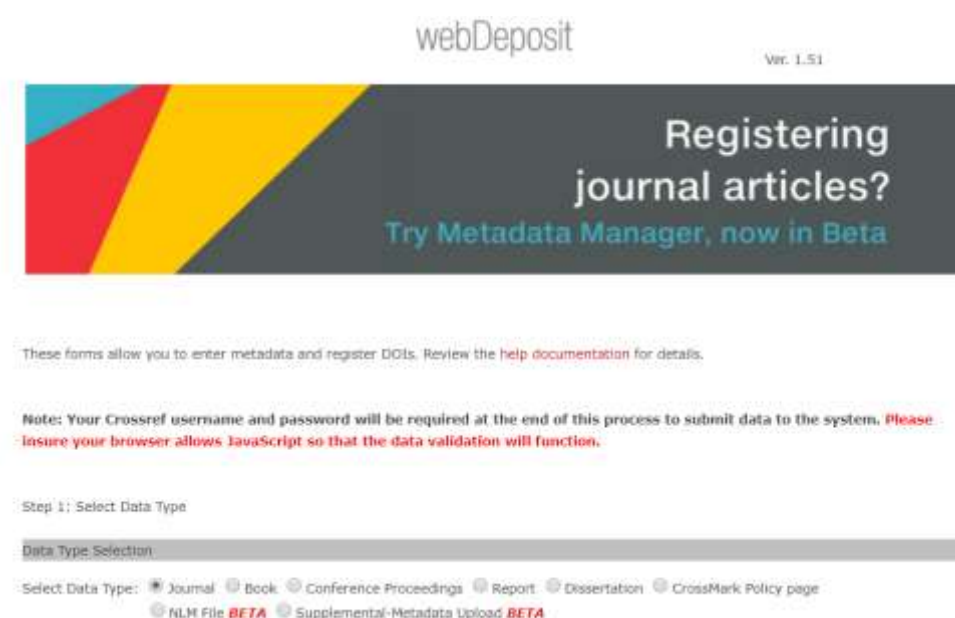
webDeposit

Ver. 1.51

Registering journal articles?

Try Metadata Manager, now in Beta

These forms allow you to enter metadata and register DOIs. Review the help documentation for details.

Note: Your Crossref username and password will be required at the end of this process to submit data to the system. Please insure your browser allows JavaScript so that the data validation will function.

Step 1: Select Data Type

Data Type Selection

Select Data Type: Journal Book Conference Proceedings Report Dissertation CrossMark Policy page NLM File BETA Supplemental-Metadata Upload BETA